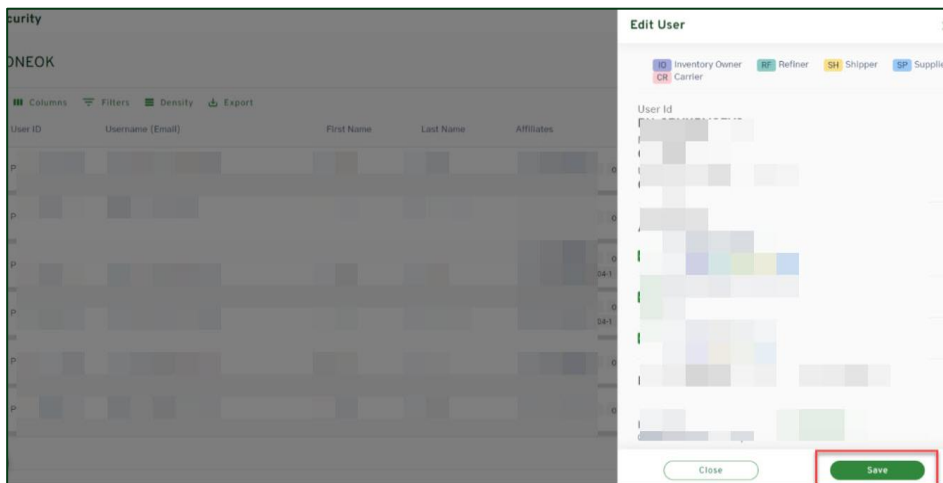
curity

ONEOK

Columns Filters Density Export

| User ID | Username (Email) | First Name | Last Name | Affiliates |
|---|---|---|---|---|
| P | | | | |
| P | | | | |
| P | | | | |
| P | | | | |
| P | | | | |
| P | | | | |

Edit User

IO Inventory Owner RF Refiner SH Shipper SP Supplie
CR Carrier

User Id

Close

Save